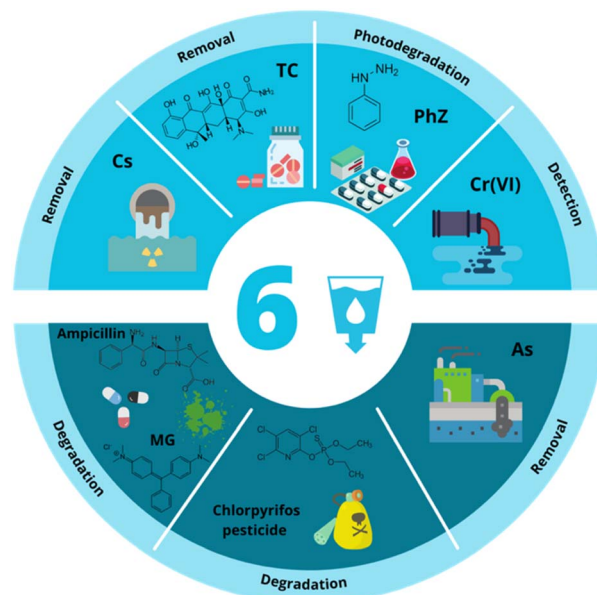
Removal

TC

OH O HO HO O O
NH$_2$
OH
N

Photodegradation

NH$_2$
HN

PhZ

Cs

Removal

Cr(VI)

Detection

6

Ampicillin NH$_2$

As

MG

Degradation

Cl
Cl
Cl
N
O
S
P
O
O
CH$_3$
CH$_3$

Chlorpyrifos pesticide

Removal

Degradation